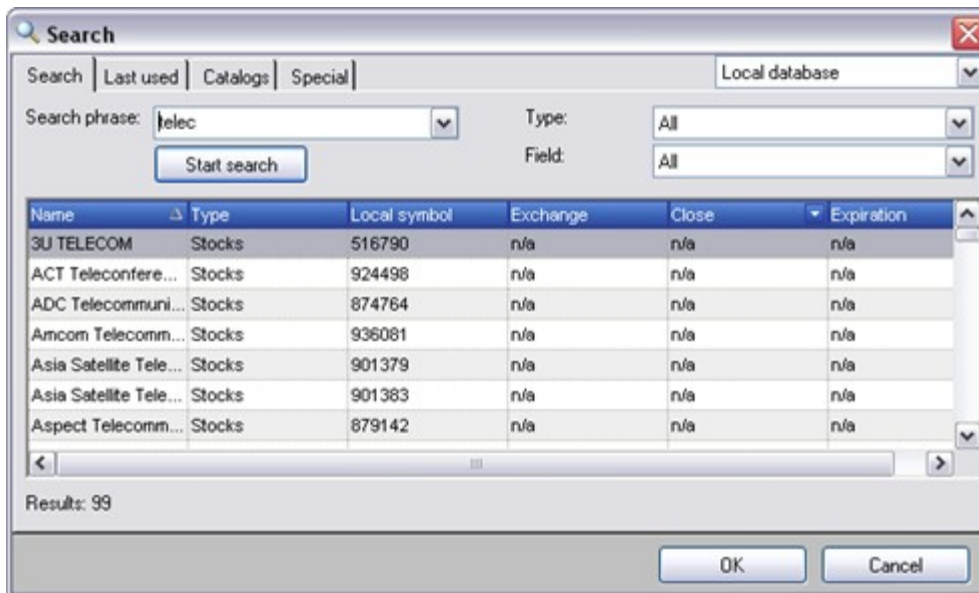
Search

Search | Last used | Catalogs | Special

Local database

Search phrase: telec

Type: All

Field: All

Start search

| Name | Type | Local symbol | Exchange | Close | Expiration |
|---|---|---|---|---|---|
| 3U TELECOM | Stocks | 516790 | n/a | n/a | n/a |
| ACT Teleconfere... | Stocks | 924498 | n/a | n/a | n/a |
| ADC Telecommuni... | Stocks | 874764 | n/a | n/a | n/a |
| Amcom Telecomm... | Stocks | 936081 | n/a | n/a | n/a |
| Asia Satellite Tele... | Stocks | 901379 | n/a | n/a | n/a |
| Asia Satellite Tele... | Stocks | 901383 | n/a | n/a | n/a |
| Aspect Telecomm... | Stocks | 879142 | n/a | n/a | n/a |

Results: 99

OK

Cancel